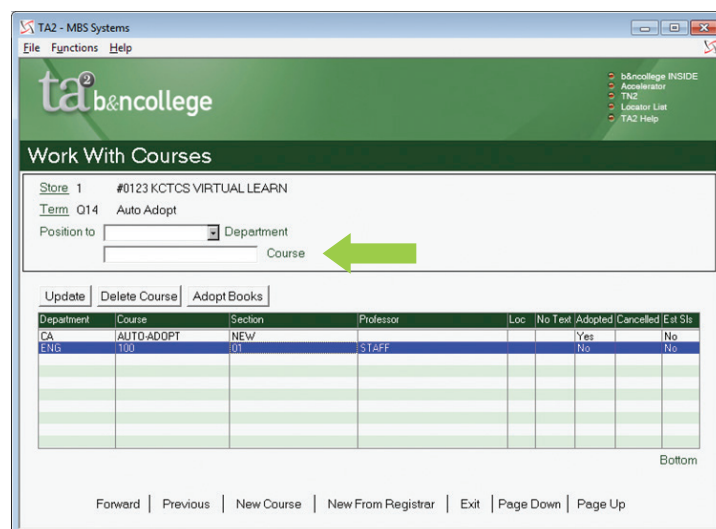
TA2 - MBS Systems

File Functions Help

ta² b&ncollege

b&ncollege INSIDE
Accelerator
TN2
Locator List
TA2 Help

Work With Courses

Store 1 #0123 KCTCS VIRTUAL LEARN
Term Q14 Auto Adopt
Position to Department
Course

Update | Delete Course | Adopt Books

| Department | Course | Section | Professor | Loc | No Text | Adopted | Cancelled | Est Sls |
|---|---|---|---|---|---|---|---|---|
| CA | AUTO-ADOPT | NEW | | | | Yes | | No |
| ENG | 100 | 01 | STAFF | | | No | | No |

Bottom

Forward | Previous | New Course | New From Registrar | Exit | Page Down | Page Up